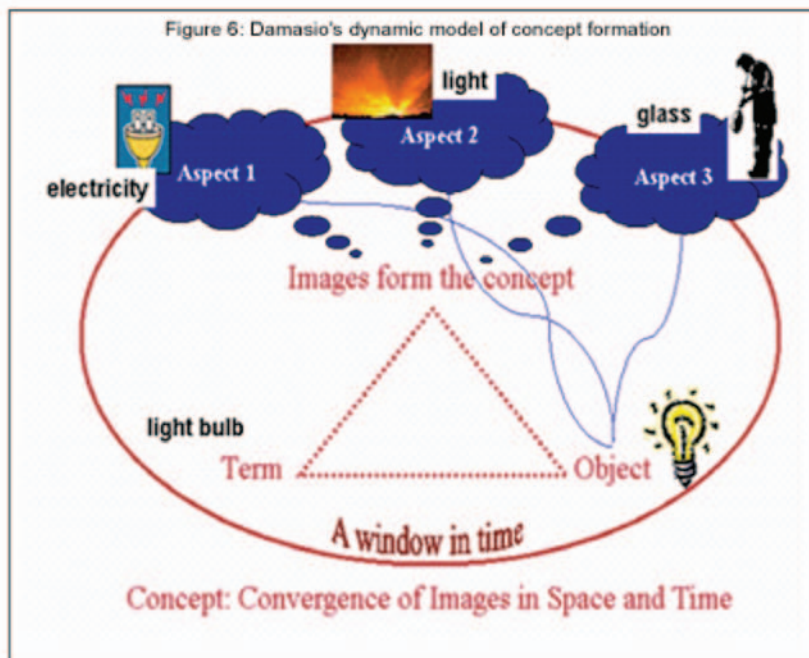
Figure 6: Damasio's dynamic model of concept formation

light

glass

Aspect 2

Aspect 1

Aspect 3

electricity

Images form the concept

light bulb

Term

Object

A window in time

Concept: Convergence of Images in Space and Time